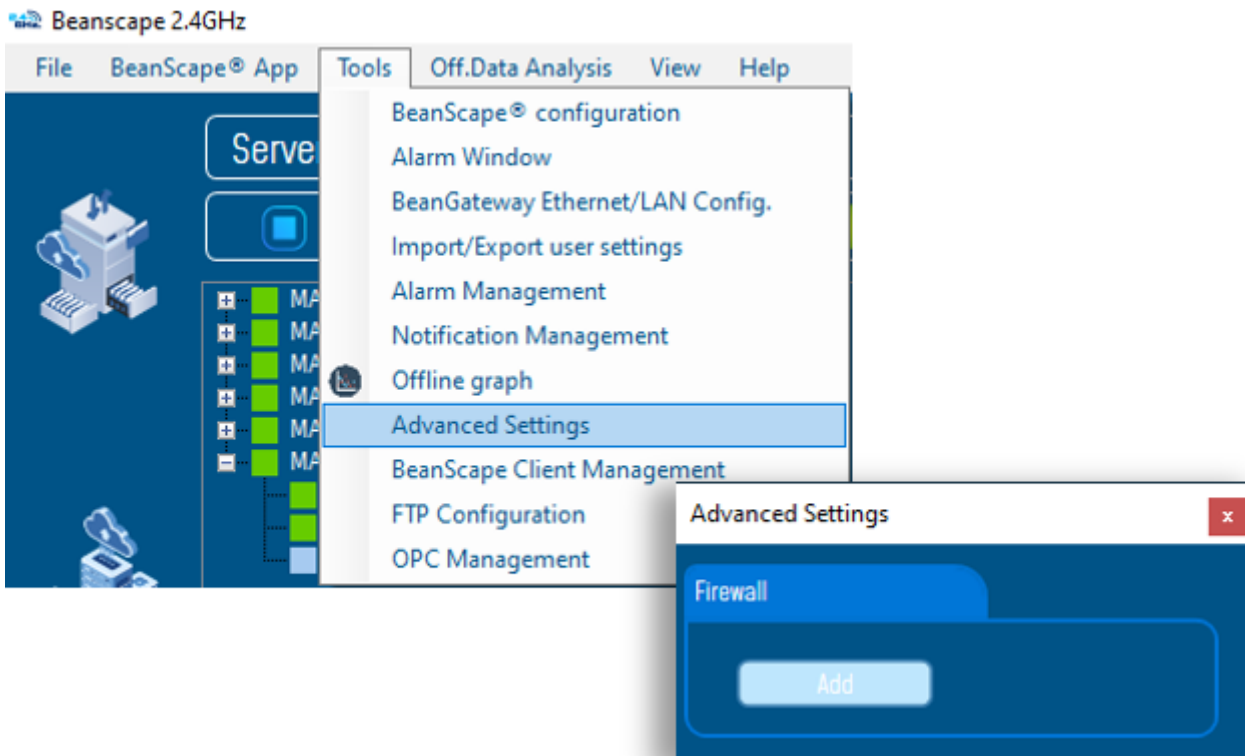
Beanscape 2.4GHz

File BeanScape® App Tools Off.Data Analysis View Help

Serve

MA
MA
MA
MA
MA
MA

BeanScape® configuration
Alarm Window
BeanGateway Ethernet/LAN Config.
Import/Export user settings
Alarm Management
Notification Management
Offline graph
Advanced Settings
BeanScape Client Management
FTP Configuration
OPC Management

Advanced Settings
x
Firewall
Add